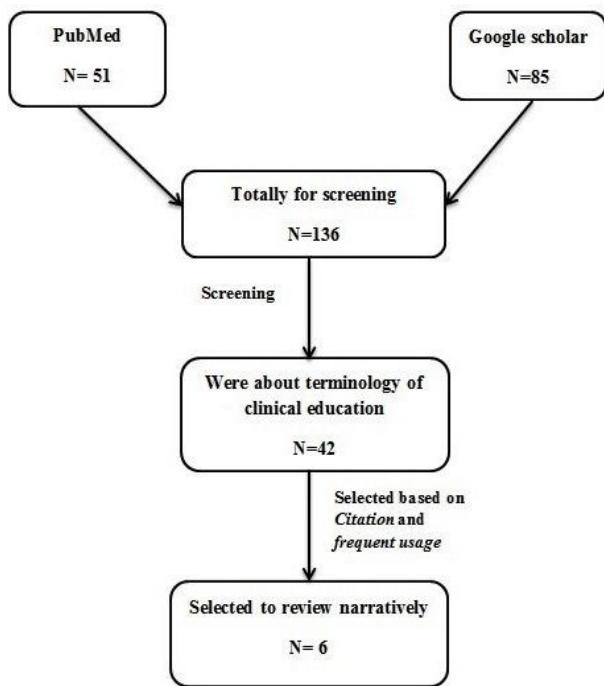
PubMed

N= 51

Google scholar

N=85

Totally for screening

N=136

Screening

Were about terminology of clinical education

N=42

Selected based on *Citation* and *frequent usage*

Selected to review narratively

N= 6